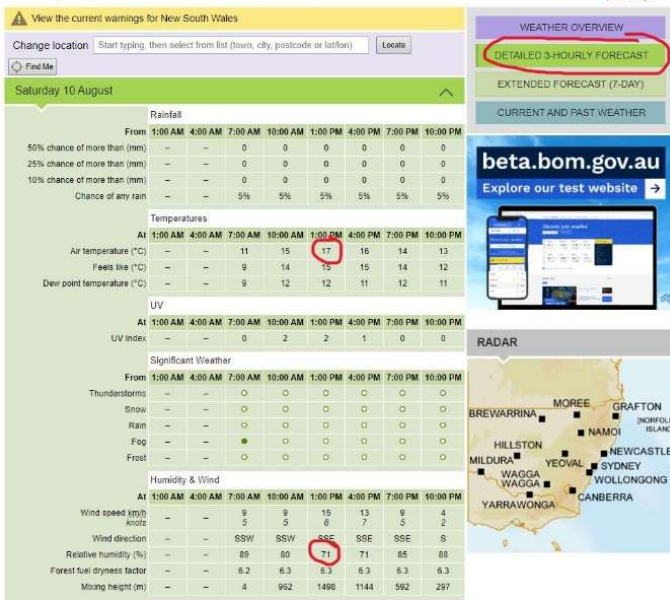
View the current warnings for New South Wales

Change location Start typing, then select from list (town, city, postcode or lat/lon) Locate

Find Me

Saturday 10 August

Rainfall

| From | 1:00 AM | 4:00 AM | 7:00 AM | 10:00 AM | 1:00 PM | 4:00 PM | 7:00 PM | 10:00 PM |
|---|---|---|---|---|---|---|---|---|
| 50% chance of more than (mm) | – | – | 0 | 0 | 0 | 0 | 0 | 0 |
| 25% chance of more than (mm) | – | – | 0 | 0 | 0 | 0 | 0 | 0 |
| 10% chance of more than (mm) | – | – | 0 | 0 | 0 | 0 | 0 | 0 |
| Chance of any rain | – | – | 5% | 5% | 5% | 5% | 5% | 5% |

Temperatures

| At | 1:00 AM | 4:00 AM | 7:00 AM | 10:00 AM | 1:00 PM | 4:00 PM | 7:00 PM | 10:00 PM |
|---|---|---|---|---|---|---|---|---|
| Air temperature (°C) | – | – | 11 | 15 | 17 | 16 | 14 | 13 |
| Feels like (°C) | – | – | 9 | 14 | 15 | 15 | 14 | 12 |
| Dew point temperature (°C) | – | – | 9 | 12 | 12 | 11 | 12 | 11 |

UV

| At | 1:00 AM | 4:00 AM | 7:00 AM | 10:00 AM | 1:00 PM | 4:00 PM | 7:00 PM | 10:00 PM |
|---|---|---|---|---|---|---|---|---|
| UV Index | – | – | 0 | 2 | 2 | 1 | 0 | 0 |

Significant Weather

| From | 1:00 AM | 4:00 AM | 7:00 AM | 10:00 AM | 1:00 PM | 4:00 PM | 7:00 PM | 10:00 PM |
|---|---|---|---|---|---|---|---|---|
| Thunderstorms | – | – | ○ | ○ | ○ | ○ | ○ | ○ |
| Snow | – | – | ○ | ○ | ○ | ○ | ○ | ○ |
| Rain | – | – | ○ | ○ | ○ | ○ | ○ | ○ |
| Fog | – | – | ● | ○ | ○ | ○ | ○ | ○ |
| Frost | – | – | ○ | ○ | ○ | ○ | ○ | ○ |

Humidity & Wind

| At | 1:00 AM | 4:00 AM | 7:00 AM | 10:00 AM | 1:00 PM | 4:00 PM | 7:00 PM | 10:00 PM |
|---|---|---|---|---|---|---|---|---|
| Wind speed km/h knots | – | – | 9 5 | 9 5 | 15 8 | 13 7 | 9 5 | 4 2 |
| Wind direction | – | – | SSW | SSW | SSE | SSE | SSE | S |
| Relative humidity (%) | – | – | 89 | 80 | 71 | 71 | 85 | 88 |
| Forest fuel dryness factor | – | – | 6.2 | 6.3 | 6.3 | 6.3 | 6.3 | 6.3 |
| Mixing height (m) | – | – | 4 | 962 | 1498 | 1144 | 592 | 297 |

WEATHER OVERVIEW
DETAILED 3-HOURLY FORECAST
EXTENDED FORECAST (7-DAY)
CURRENT AND PAST WEATHER

beta.bom.gov.au
Explore our test website →

RADAR

MOREE
GRAFTON
BREWARRINA
NORFOLK ISLAND
NAMOI
HILLSTON
NEWCASTLE
MILDURA
YEOVAL
SYDNEY
WAGGA WAGGA
WOLLONGONG
CANBERRA
YARRAWONGA